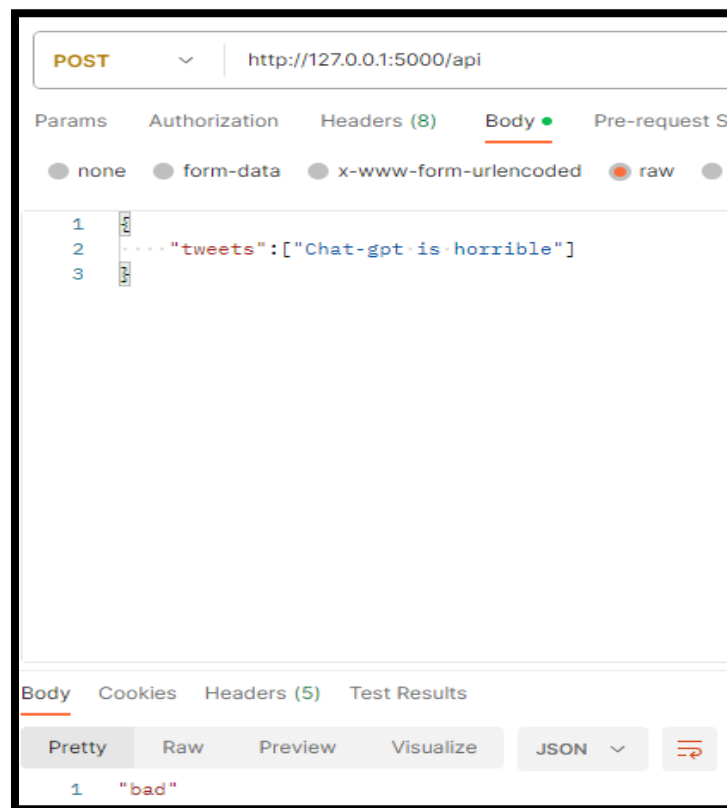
POST http://127.0.0.1:5000/api

Params Authorization Headers (8) Body Pre-request S

none form-data x-www-form-urlencoded raw

1 {
2 "tweets":["Chat-gpt is horrible"]
3 }

Body Cookies Headers (5) Test Results

Pretty Raw Preview Visualize JSON

1 "bad"